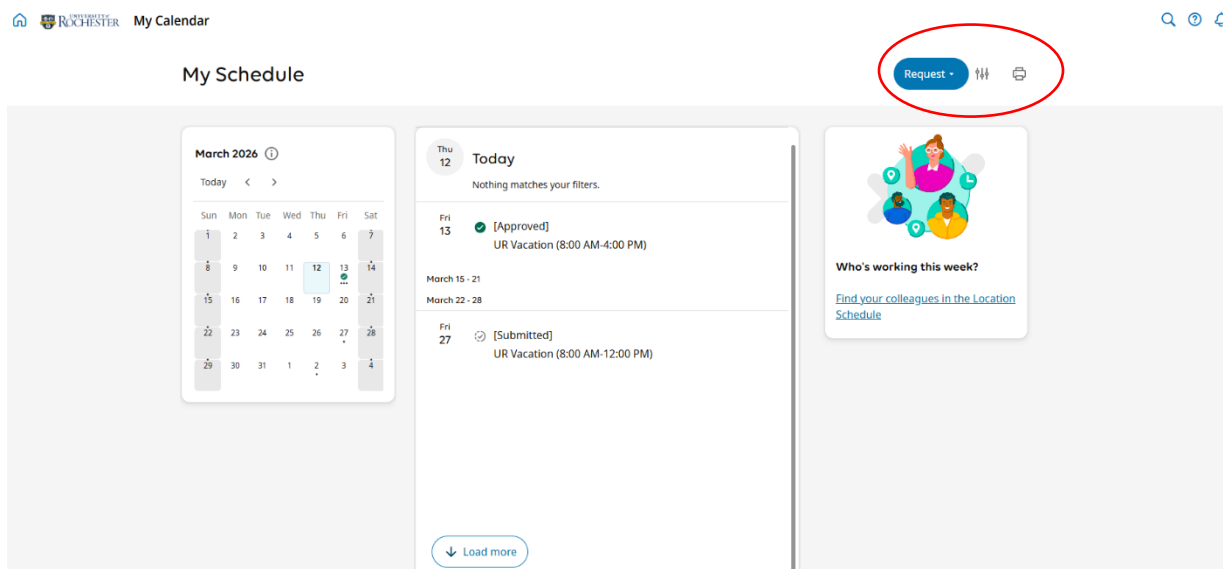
UNIVERSITY of ROCHESTER My Calendar

My Schedule

Request

March 2026

Today

| Sun | Mon | Tue | Wed | Thu | Fri | Sat |
|---|---|---|---|---|---|---|
| 1 | 2 | 3 | 4 | 5 | 6 | 7 |
| 8 | 9 | 10 | 11 | 12 | 13 | 14 |
| 15 | 16 | 17 | 18 | 19 | 20 | 21 |
| 22 | 23 | 24 | 25 | 26 | 27 | 28 |
| 29 | 30 | 31 | 1 | 2 | 3 | 4 |

Thu 12 Today

Nothing matches your filters.

Fri 13 [Approved]
UR Vacation (8:00 AM-4:00 PM)

March 15 - 21

March 22 - 28

Fri 27 [Submitted]
UR Vacation (8:00 AM-12:00 PM)

Load more

Who's working this week?

Find your colleagues in the Location Schedule